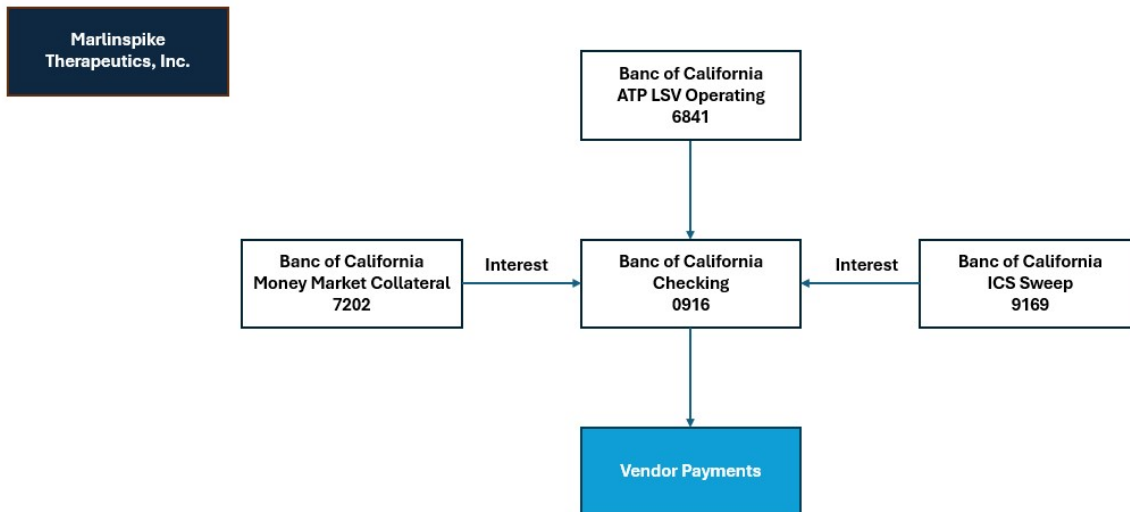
Marlinspike Therapeutics, Inc.

Banc of California
ATP LSV Operating
6841

Banc of California
Money Market Collateral
7202

Interest

Banc of California
Checking
0916

Interest

Banc of California
ICS Sweep
9169

Vendor Payments